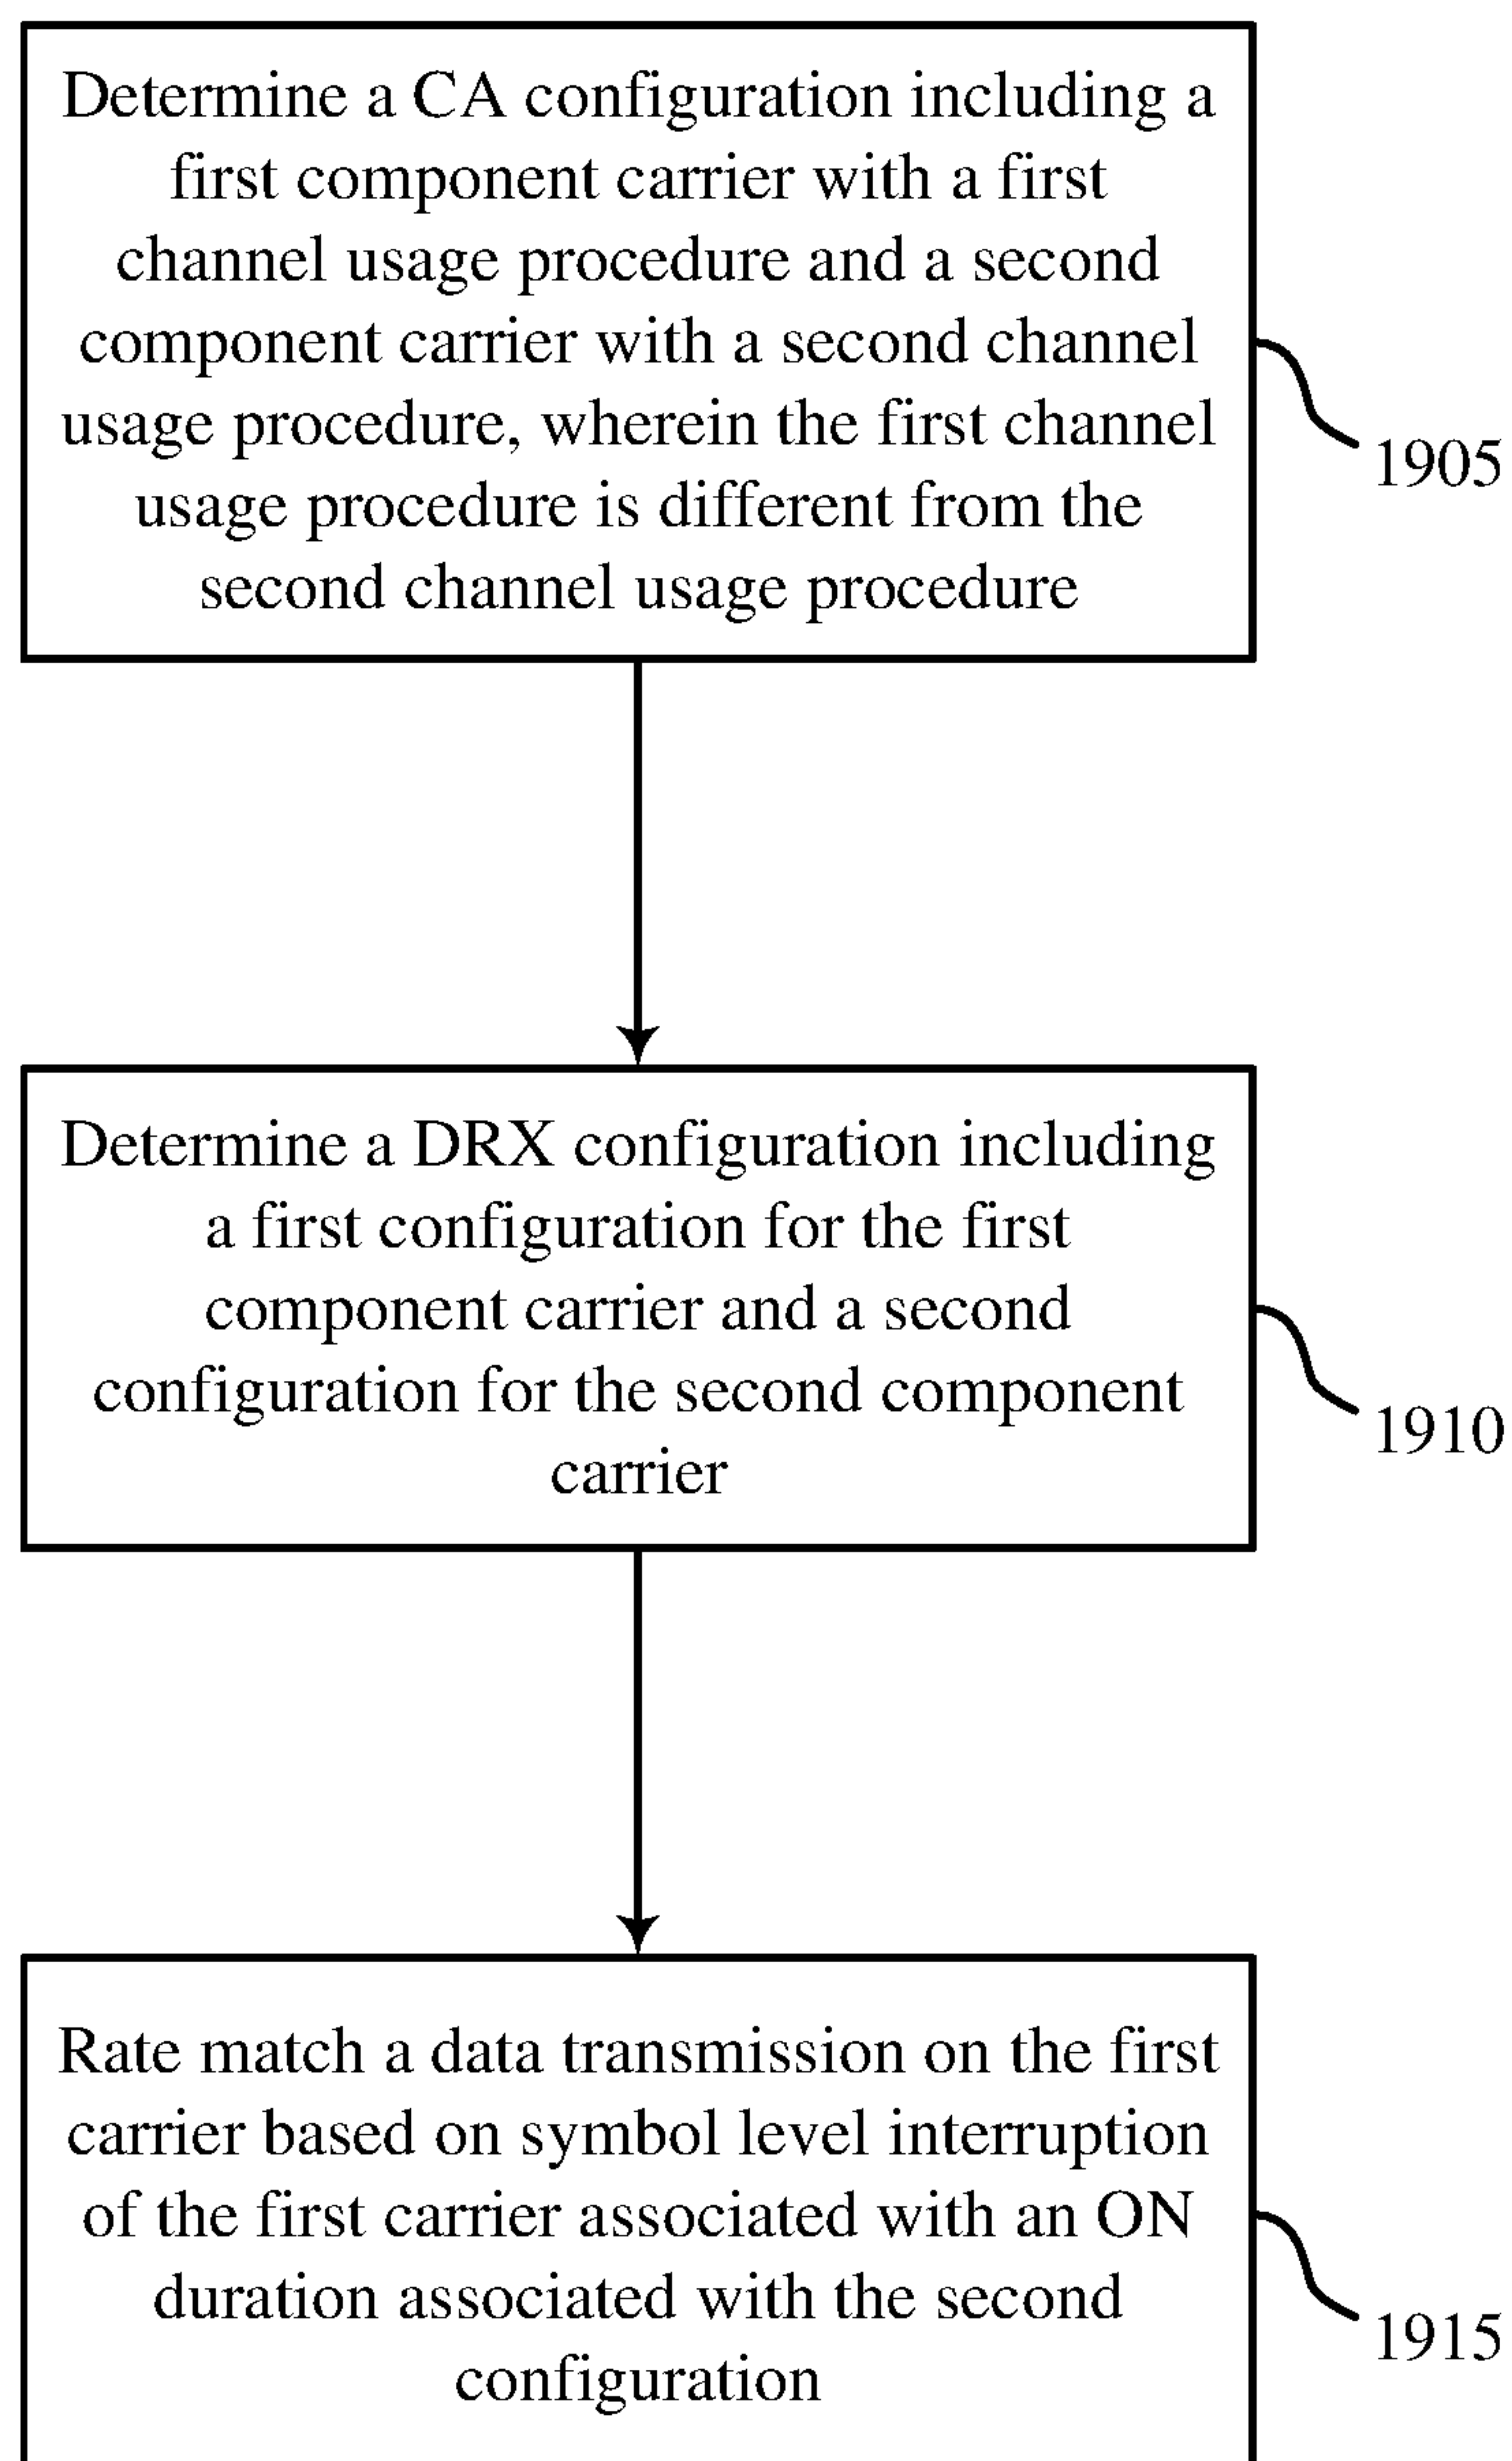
Determine a CA configuration including a first component carrier with a first channel usage procedure and a second component carrier with a second channel usage procedure, wherein the first channel usage procedure is different from the second channel usage procedure

1905

Determine a DRX configuration including a first configuration for the first component carrier and a second configuration for the second component carrier

1910

Rate match a data transmission on the first carrier based on symbol level interruption of the first carrier associated with an ON duration associated with the second configuration

1915